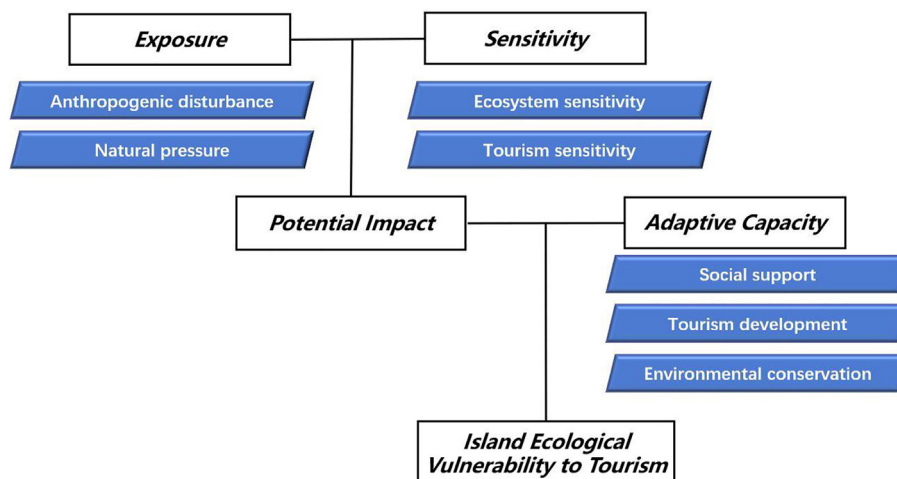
Exposure

Sensitivity

Anthropogenic disturbance

Natural pressure

Ecosystem sensitivity

Tourism sensitivity

Potential Impact

Adaptive Capacity

Social support

Tourism development

Environmental conservation

Island Ecological Vulnerability to Tourism